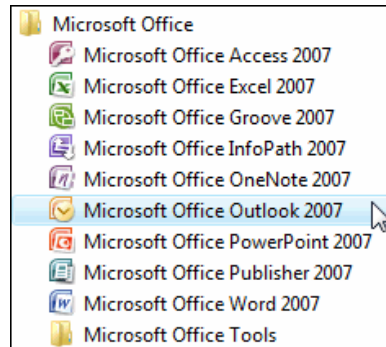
Microsoft Office
Microsoft Office Access 2007
Microsoft Office Excel 2007
Microsoft Office Groove 2007
Microsoft Office InfoPath 2007
Microsoft Office OneNote 2007
Microsoft Office Outlook 2007
Microsoft Office PowerPoint 2007
Microsoft Office Publisher 2007
Microsoft Office Word 2007
Microsoft Office Tools